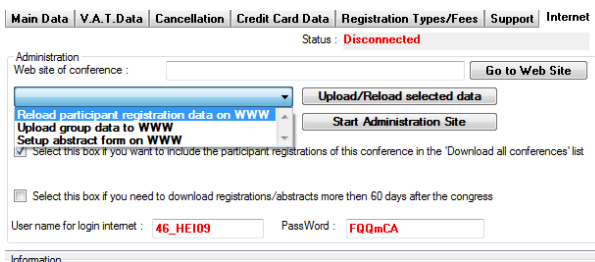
Main Data | V.A.T.Data | Cancellation | Credit Card Data | Registration Types/Fees | Support | Internet

Status : Disconnected

Administration

Web site of conference :

Go to Web Site

Upload/Reload selected data

Reload participant registration data on WWW
Upload group data to WWW
Setup abstract form on WWW

Start Administration Site

Select this box if you want to include the participant registrations of this conference in the 'Download all conferences' list

Select this box if you need to download registrations/abstracts more then 60 days after the congress

User name for login internet : 46_HEI09

PassWord : FQQmCA

Information